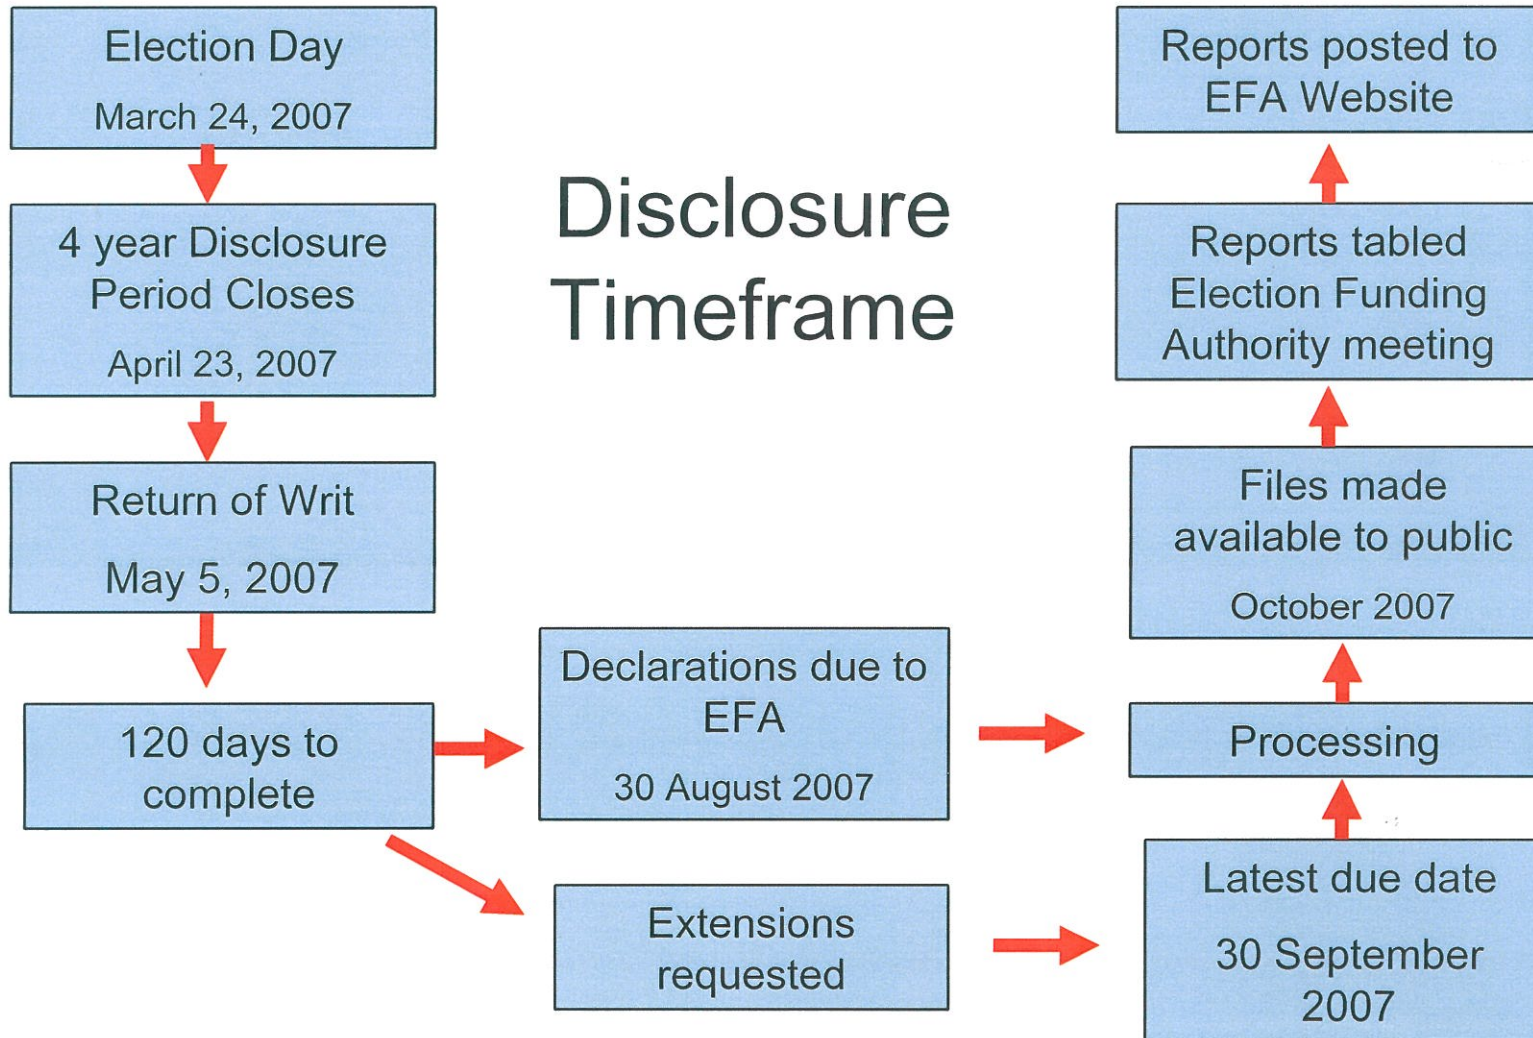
Disclosure Timeframe

Election Day

March 24, 2007

4 year Disclosure Period Closes

April 23, 2007

Return of Writ

May 5, 2007

120 days to complete

Declarations due to EFA

30 August 2007

Extensions requested

Latest due date

30 September 2007

Processing

Files made available to public

October 2007

Reports tabled Election Funding Authority meeting

Reports posted to EFA Website